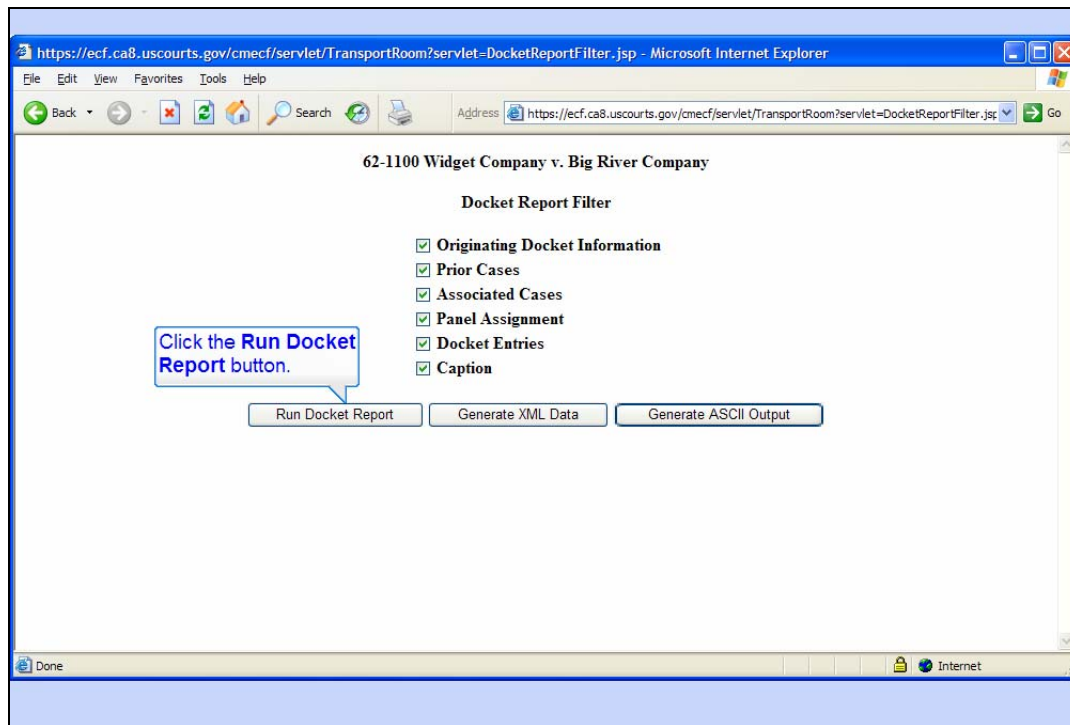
https://ecf.ca8.uscourts.gov/cmecf/servlet/TransportRoom?servlet=DocketReportFilter.jsp - Microsoft Internet Explorer

File Edit View Favorites Tools Help

Back Search Address https://ecf.ca8.uscourts.gov/cmecf/servlet/TransportRoom?servlet=DocketReportFilter.jsp Go

62-1100 Widget Company v. Big River Company

Docket Report Filter

☑ Originating Docket Information
☑ Prior Cases
☑ Associated Cases
☑ Panel Assignment
☑ Docket Entries
☑ Caption

Click the **Run Docket Report** button.

Run Docket Report | Generate XML Data | Generate ASCII Output

Done | Internet